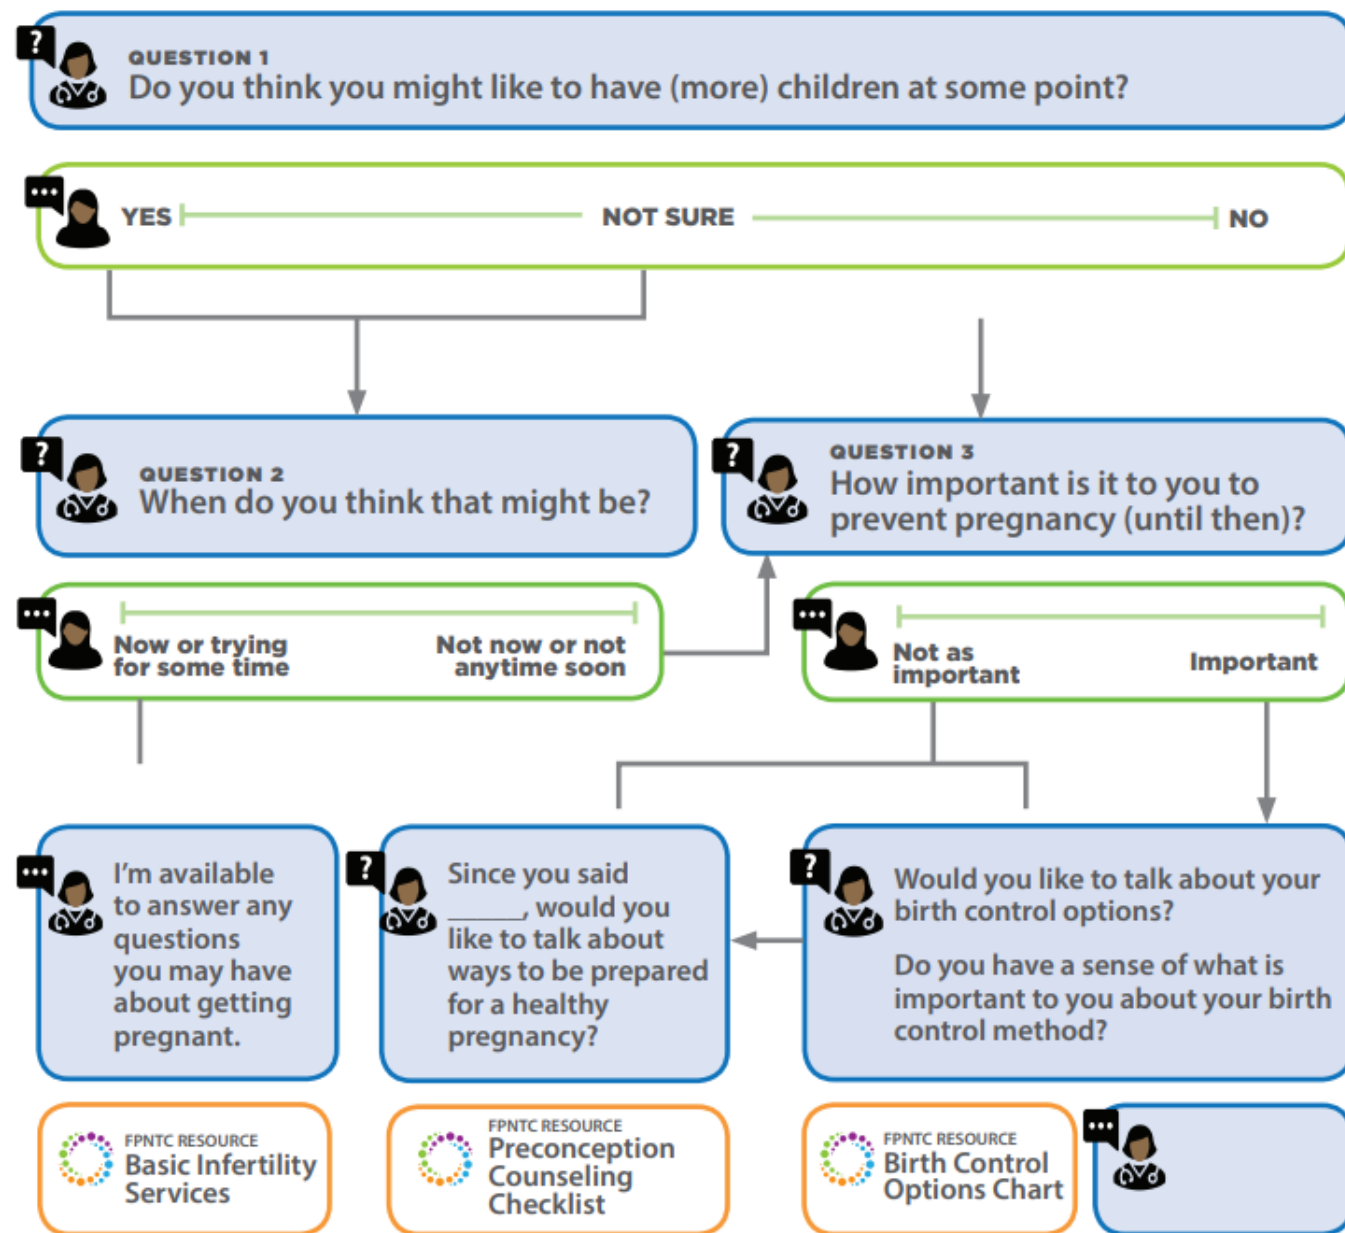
?
QUESTION 1
Do you think you might like to have (more) children at some point?

YES NOT SURE NO

?
QUESTION 2
When do you think that might be?

?
QUESTION 3
How important is it to you to prevent pregnancy (until then)?

Now or trying for some time Not now or not anytime soon

Not as important Important

I'm available to answer any questions you may have about getting pregnant.

?
Since you said ______, would you like to talk about ways to be prepared for a healthy pregnancy?

?
Would you like to talk about your birth control options?

Do you have a sense of what is important to you about your birth control method?

FPNTC RESOURCE
Basic Infertility Services

FPNTC RESOURCE
Preconception Counseling Checklist

FPNTC RESOURCE
Birth Control Options Chart